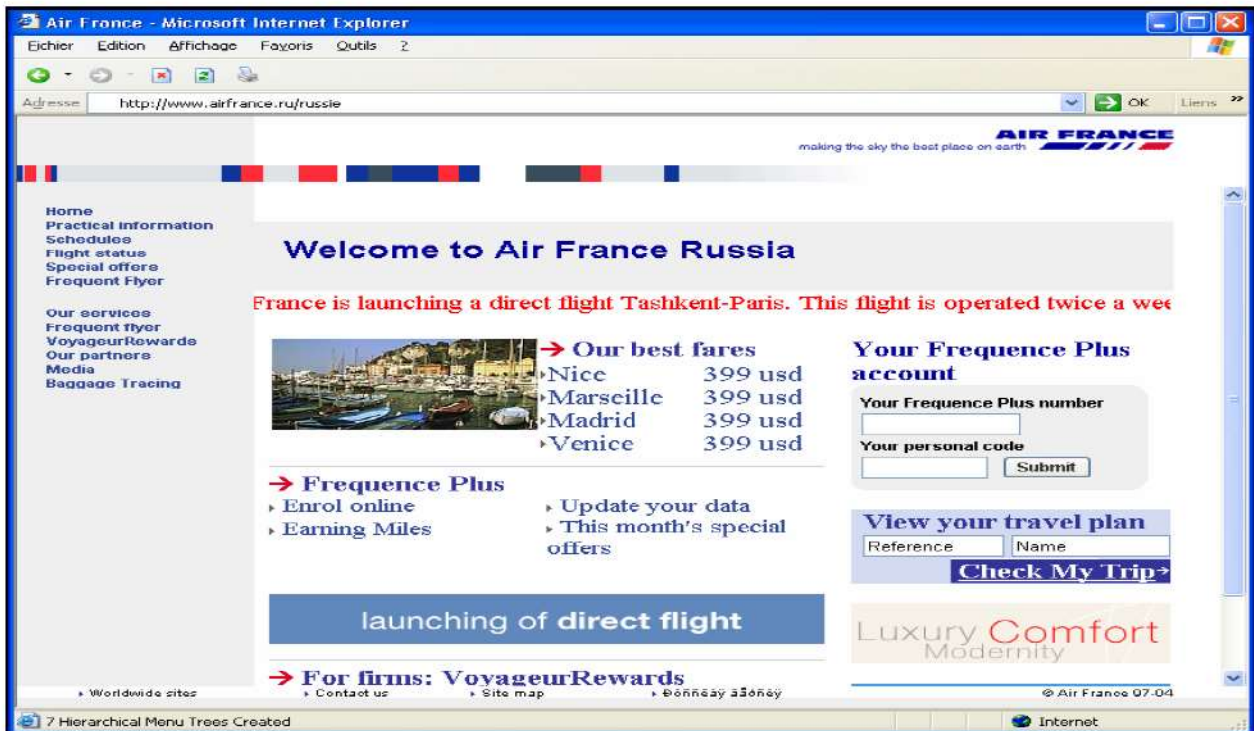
Air France - Microsoft Internet Explorer

Fichier Edition Affichage Favoris Outils ?

Adresse http://www.airfrance.ru/russie

OK Liens »

AIR FRANCE
making the sky the best place on earth

Home
Practical information
Schedules
Flight status
Special offers
Frequent Flyer

Our services
Frequent flyer
VoyageurRewards
Our partners
Media
Baggage Tracing

Welcome to Air France Russia

France is launching a direct flight Tashkent-Paris. This flight is operated twice a wee

→ Our best fares
Nice 399 usd
Marseille 399 usd
Madrid 399 usd
Venice 399 usd

Your Frequence Plus account
Your Frequence Plus number
Your personal code
Submit

→ Frequence Plus
Enrol online
Earning Miles
Update your data
This month's special offers

View your travel plan
Reference
Name
Check My Trip

launching of direct flight

Luxury Comfort
Modernity

→ For firms: VoyageurRewards

Worldwide sites
Contact us
Site map
Ðöññêàÿ âåðñèÿ
© Air France 07-04

7 Hierarchical Menu Trees Created
Internet